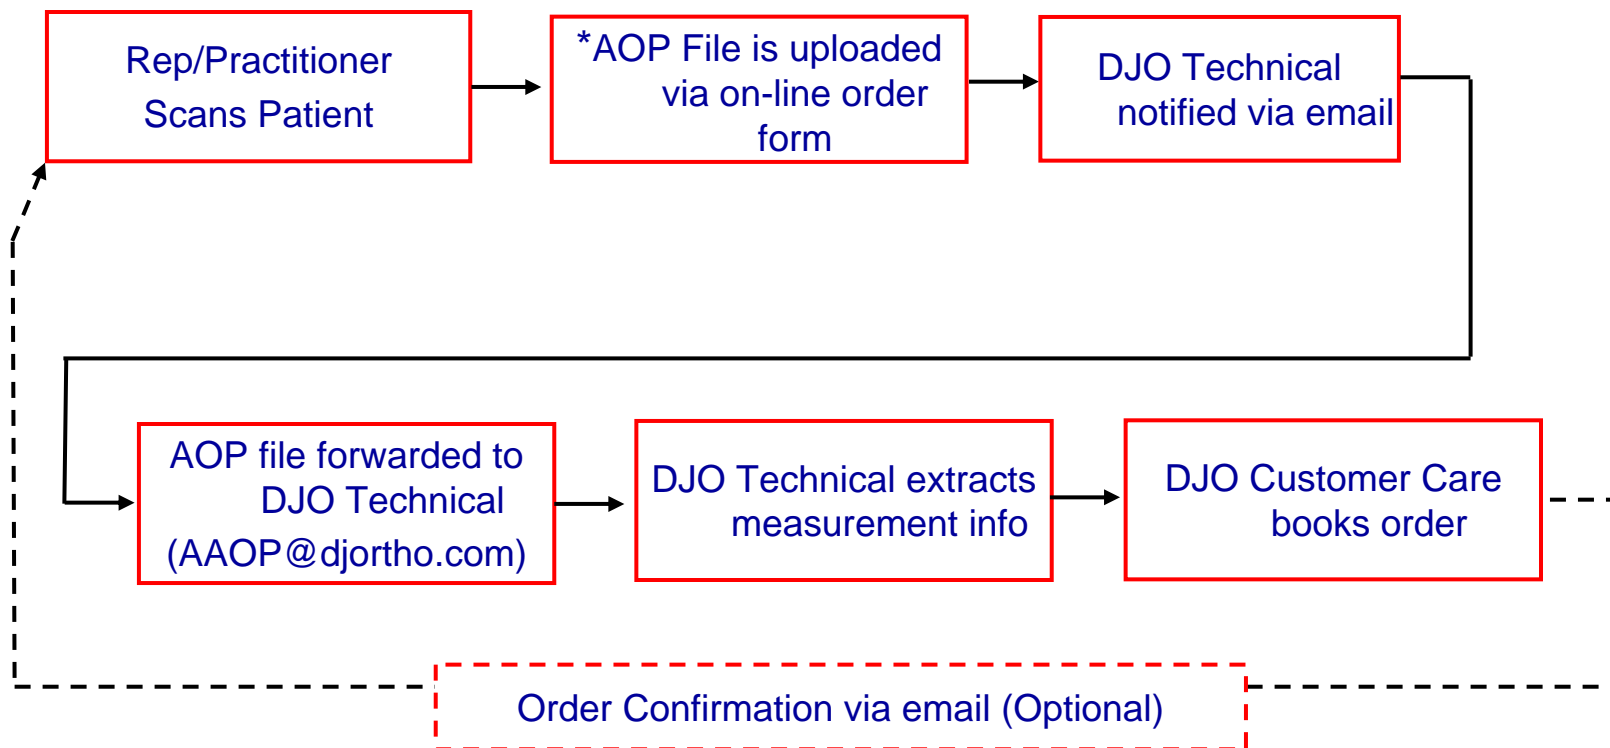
Rep/Practitioner Scans Patient

*AOP File is uploaded via on-line order form

DJO Technical notified via email

AOP file forwarded to DJO Technical (AAOP@djortho.com)

DJO Technical extracts measurement info

DJO Customer Care books order

Order Confirmation via email (Optional)